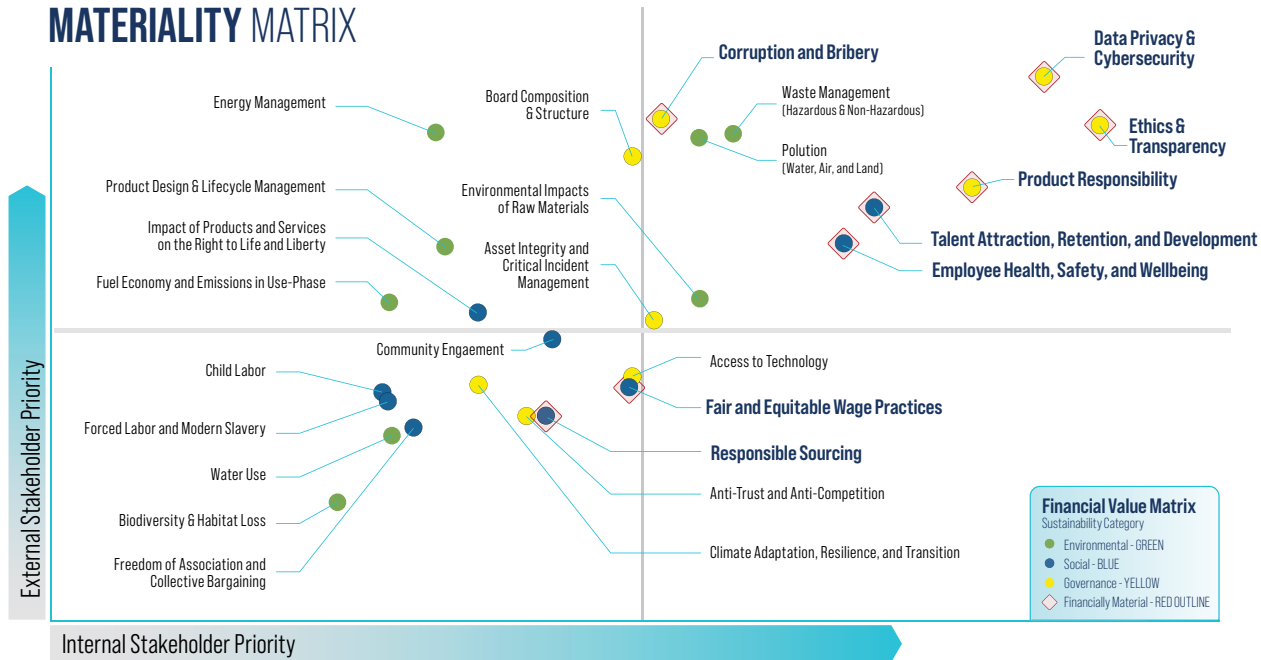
MATERIALITY MATRIX

Energy Management

Board Composition & Structure

Corruption and Bribery

Waste Management (Hazardous & Non-Hazardous)

Polution (Water, Air, and Land)

Data Privacy & Cybersecurity

Ethics & Transparency

Product Responsibility

Product Design & Lifecycle Management

Environmental Impacts of Raw Materials

Impact of Products and Services on the Right to Life and Liberty

Asset Integrity and Critical Incident Management

Talent Attraction, Retention, and Development

Employee Health, Safety, and Wellbeing

Fuel Economy and Emissions in Use-Phase

Community Engaement

Child Labor

Access to Technology

Fair and Equitable Wage Practices

Forced Labor and Modern Slavery

Responsible Sourcing

Water Use

Anti-Trust and Anti-Competition

Biodiversity & Habitat Loss

Freedom of Association and Collective Bargaining

Climate Adaptation, Resilience, and Transition

Financial Value Matrix
Sustainability Category
Environmental - GREEN
Social - BLUE
Governance - YELLOW
Financially Material - RED OUTLINE

External Stakeholder Priority

Internal Stakeholder Priority